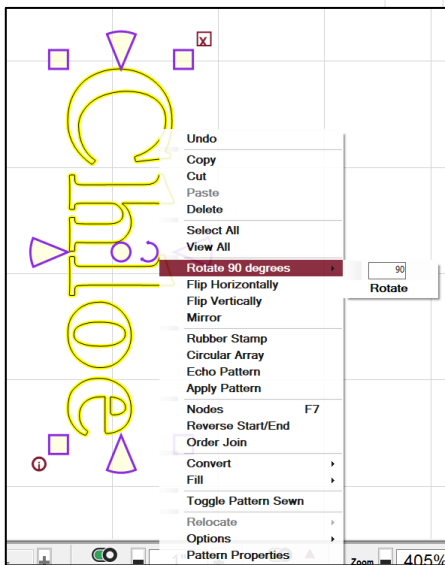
Chloe

Undo
Copy
Cut
Paste
Delete
Select All
View All
Rotate 90 degrees
Flip Horizontally
Flip Vertically
Mirror
Rubber Stamp
Circular Array
Echo Pattern
Apply Pattern
Nodes F7
Reverse Start/End
Order Join
Convert
Fill
Toggle Pattern Sewn
Relocate
Options
Pattern Properties

90
Rotate

Zoom 405%